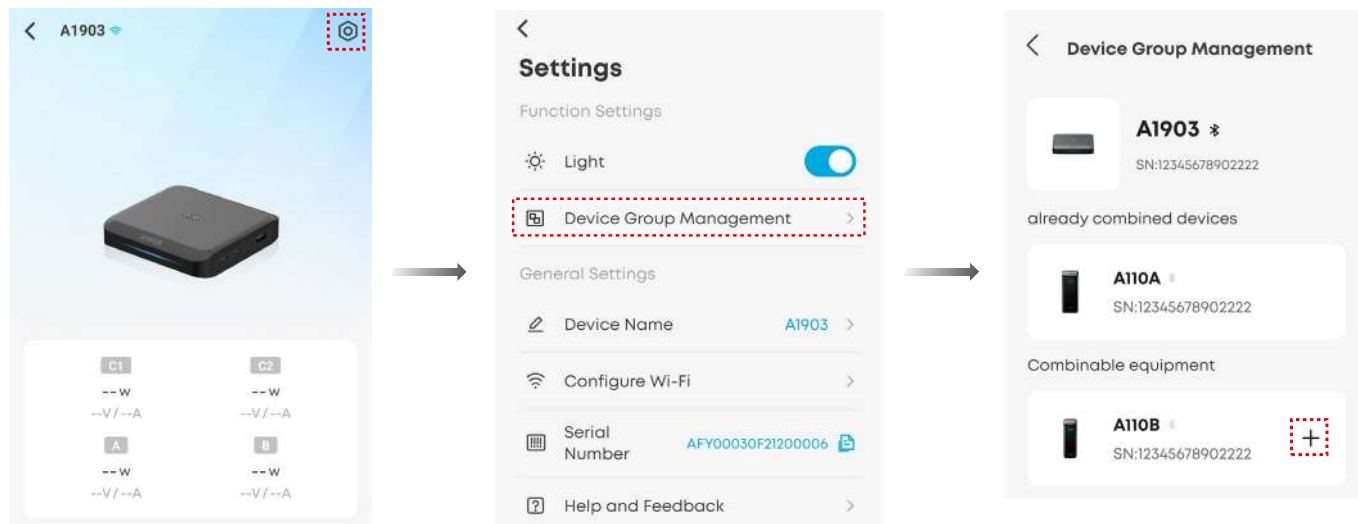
A1903

C1
-- W
--V / --A

C2
-- W
--V / --A

A
-- W
--V / --A

B
-- W
--V / --A

Settings

Function Settings

Light

Device Group Management

General Settings

Device Name A1903

Configure Wi-Fi

Serial Number AFY00030F21200006

Help and Feedback

Device Group Management

A1903
SN:12345678902222

already combined devices

A110A
SN:12345678902222

Combinable equipment

A110B
SN:12345678902222